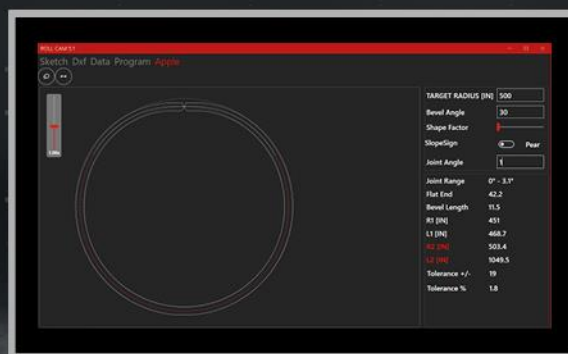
ROLL CAM 3.1

Sketch Dxf Data Program Apple

TARGET RADIUS [IN] 500

Bevel Angle 30

Shape Factor

SlopeSign Pear

Joint Angle 1

Joint Range 0° - 3.1°

Flat End 42.2

Bevel Length 11.5

R1 [IN] 451

L1 [IN] 468.7

R2 [IN] 503.4

L2 [IN] 1049.5

Tolerance +/- 19

Tolerance % 1.8